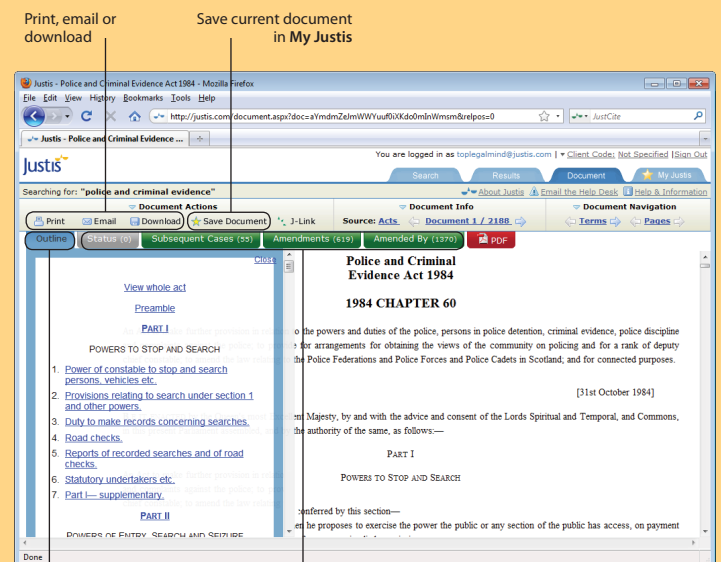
Print, email or download

Save current document in **My Justis**

Justis - Police and Criminal Evidence Act 1984 - Mozilla Firefox

File Edit View History Bookmarks Tools Help

http://justis.com/document.aspx?doc=aYmdmZeJmWWYuuf0iXKdo0mInWmsm&relpos=0

JustCite

Justis - Police and Criminal Evidence ...

Justis

You are logged in as topleg almind@justis.com | Client Code: Not Specified | Sign Out

Search Results Document My Justis

Searching for: "police and criminal evidence"

About Justis Email the Help Desk Help & Information

Document Actions

Print Email Download Save Document J-Link

Document Info

Source: Acts Document 1 / 2188

Document Navigation

Terms Pages

Outline Status (0) Subsequent Cases (55) Amendments (619) Amended By (1370) PDF

Close

View whole act

Preamble

PART I

POWERS TO STOP AND SEARCH

1. Power of constable to stop and search persons, vehicles etc.
2. Provisions relating to search under section 1 and other powers.
3. Duty to make records concerning searches.
4. Road checks.
5. Reports of recorded searches and of road checks.
6. Statutory undertakers etc.
7. Part I— supplementary.

PART II

POWERS OF ENTRY, SEARCH AND SEIZURE

Police and Criminal Evidence Act 1984

1984 CHAPTER 60

An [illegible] to the powers and duties of the police, persons in police detention, criminal evidence, police discipline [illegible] for arrangements for obtaining the views of the community on policing and for a rank of deputy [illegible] the Police Federations and Police Forces and Police Cadets in Scotland; and for connected purposes.

[31st October 1984]

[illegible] Majesty, by and with the advice and consent of the Lords Spiritual and Temporal, and Commons, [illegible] the authority of the same, as follows:—

PART I

POWERS TO STOP AND SEARCH

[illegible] conferred by this section—

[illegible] he proposes to exercise the power the public or any section of the public has access, on payment

Done